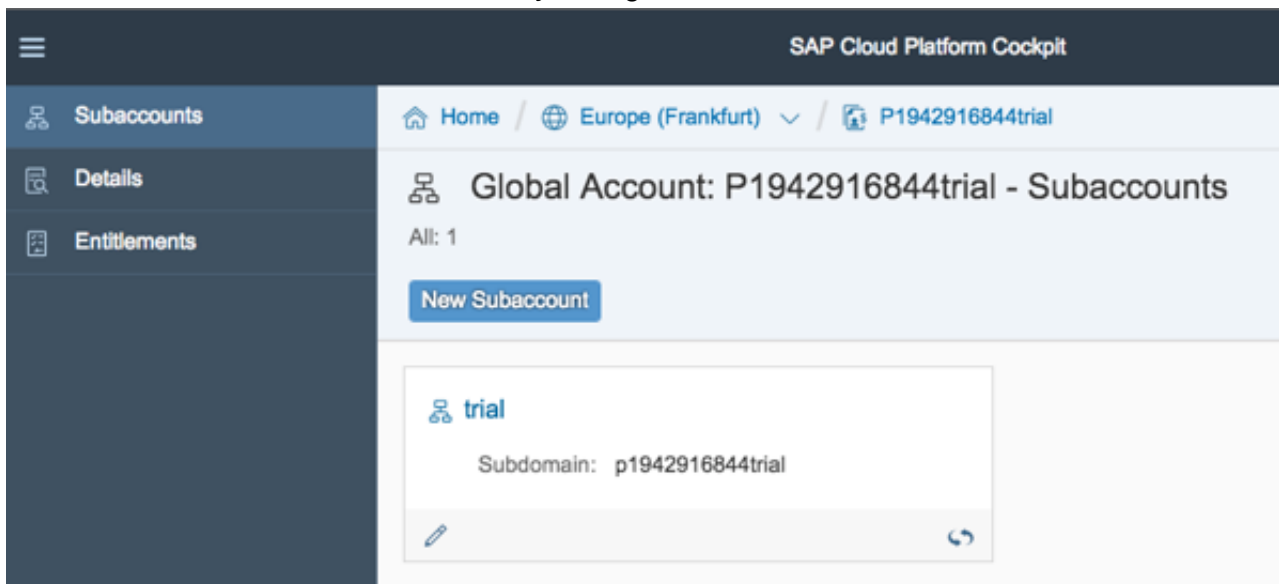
SAP Cloud Platform Cockpit

Subaccounts
Details
Entitlements

Home / Europe (Frankfurt) / P1942916844trial

Global Account: P1942916844trial - Subaccounts
All: 1

New Subaccount

trial
Subdomain: p1942916844trial